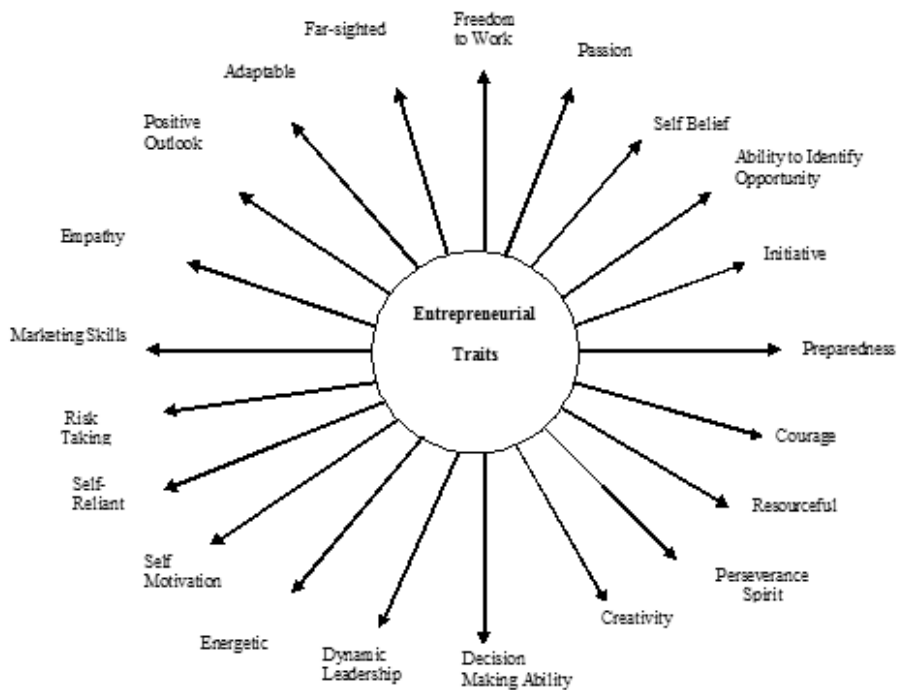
Entrepreneurial Traits

Freedom to Work

Passion

Self Belief

Ability to Identify Opportunity

Initiative

Preparedness

Courage

Resourceful

Perseverance Spirit

Creativity

Decision Making Ability

Dynamic Leadership

Energetic

Self Motivation

Self-Reliant

Risk Taking

Marketing Skills

Empathy

Positive Outlook

Adaptable

Far-sighted